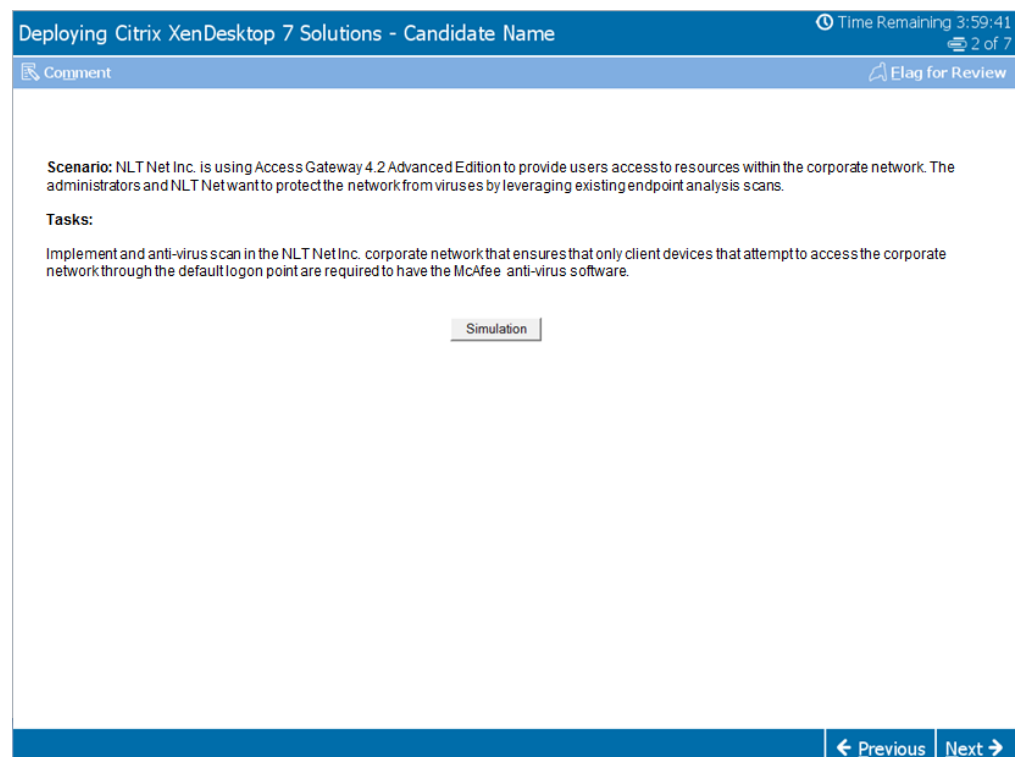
Deploying Citrix XenDesktop 7 Solutions - Candidate Name

Time Remaining 3:59:41
2 of 7

Comment

Flag for Review

**Scenario:** NLT Net Inc. is using Access Gateway 4.2 Advanced Edition to provide users access to resources within the corporate network. The administrators and NLT Net want to protect the network from viruses by leveraging existing endpoint analysis scans.

**Tasks:**

Implement and anti-virus scan in the NLT Net Inc. corporate network that ensures that only client devices that attempt to access the corporate network through the default logon point are required to have the McAfee anti-virus software.

Simulation

Previous

Next